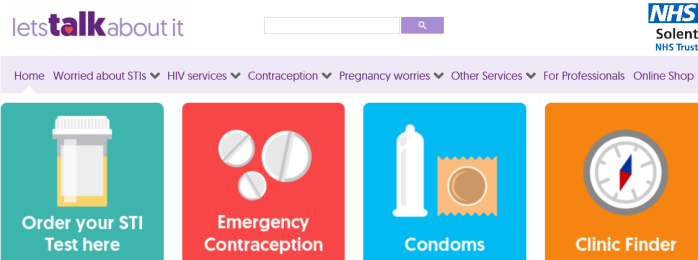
letstalkabout it

NHS
Solent
NHS Trust

Home Worried about STIs HIV services Contraception Pregnancy worries Other Services For Professionals Online Shop

Order your STI Test here

Emergency Contraception

Condoms

Clinic Finder